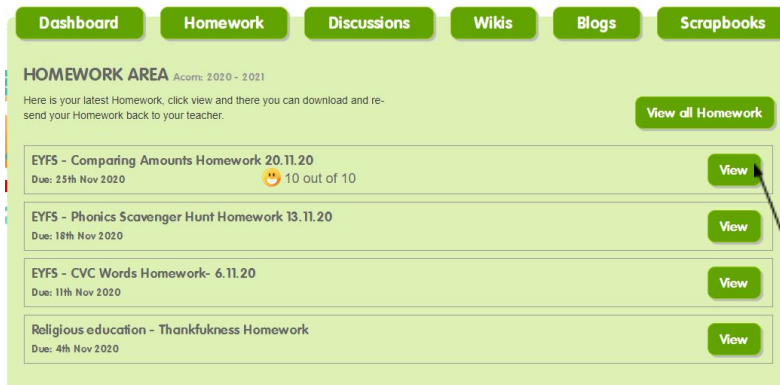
Dashboard Homework Discussions Wikis Blogs Scrapbooks

HOMEWORK AREA Acorn: 2020 - 2021

Here is your latest Homework, click view and there you can download and re-send your Homework back to your teacher.

View all Homework

EYFS - Comparing Amounts Homework 20.11.20
Due: 25th Nov 2020
10 out of 10
View

EYFS - Phonics Scavenger Hunt Homework 13.11.20
Due: 18th Nov 2020
View

EYFS - CVC Words Homework- 6.11.20
Due: 11th Nov 2020
View

Religious education - Thankfukness Homework
Due: 4th Nov 2020
View